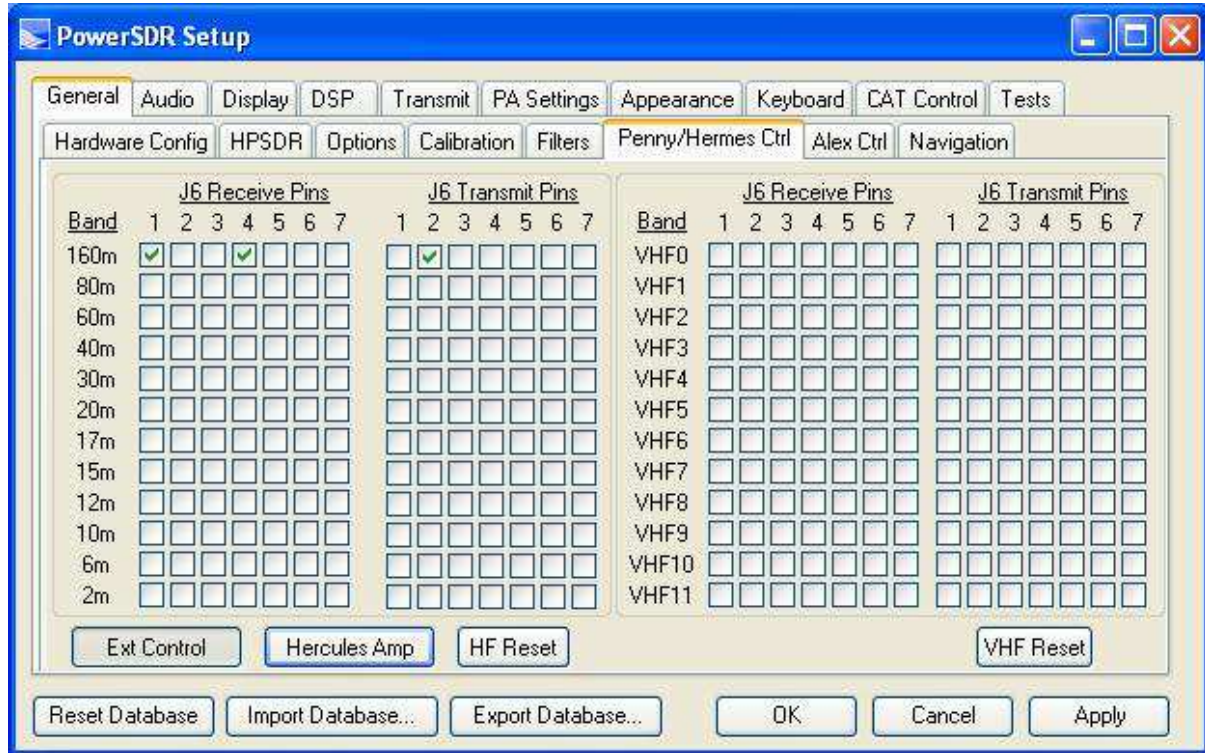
PowerSDR Setup

General | Audio | Display | DSP | Transmit | PA Settings | Appearance | Keyboard | CAT Control | Tests

Hardware Config | HPSDR | Options | Calibration | Filters | Penny/Hermes Ctrl | Alex Ctrl | Navigation

J6 Receive Pins

J6 Transmit Pins

| Band | 1 | 2 | 3 | 4 | 5 | 6 | 7 | 1 | 2 | 3 | 4 | 5 | 6 | 7 |
|---|---|---|---|---|---|---|---|---|---|---|---|---|---|---|
| 160m | ✔ | | | ✔ | | | | | ✔ | | | | | |
| 80m | | | | | | | | | | | | | | |
| 60m | | | | | | | | | | | | | | |
| 40m | | | | | | | | | | | | | | |
| 30m | | | | | | | | | | | | | | |
| 20m | | | | | | | | | | | | | | |
| 17m | | | | | | | | | | | | | | |
| 15m | | | | | | | | | | | | | | |
| 12m | | | | | | | | | | | | | | |
| 10m | | | | | | | | | | | | | | |
| 6m | | | | | | | | | | | | | | |
| 2m | | | | | | | | | | | | | | |

J6 Receive Pins

J6 Transmit Pins

| Band | 1 | 2 | 3 | 4 | 5 | 6 | 7 | 1 | 2 | 3 | 4 | 5 | 6 | 7 |
|---|---|---|---|---|---|---|---|---|---|---|---|---|---|---|
| VHF0 | | | | | | | | | | | | | | |
| VHF1 | | | | | | | | | | | | | | |
| VHF2 | | | | | | | | | | | | | | |
| VHF3 | | | | | | | | | | | | | | |
| VHF4 | | | | | | | | | | | | | | |
| VHF5 | | | | | | | | | | | | | | |
| VHF6 | | | | | | | | | | | | | | |
| VHF7 | | | | | | | | | | | | | | |
| VHF8 | | | | | | | | | | | | | | |
| VHF9 | | | | | | | | | | | | | | |
| VHF10 | | | | | | | | | | | | | | |
| VHF11 | | | | | | | | | | | | | | |

Ext Control | Hercules Amp | HF Reset | VHF Reset

Reset Database | Import Database... | Export Database... | OK | Cancel | Apply